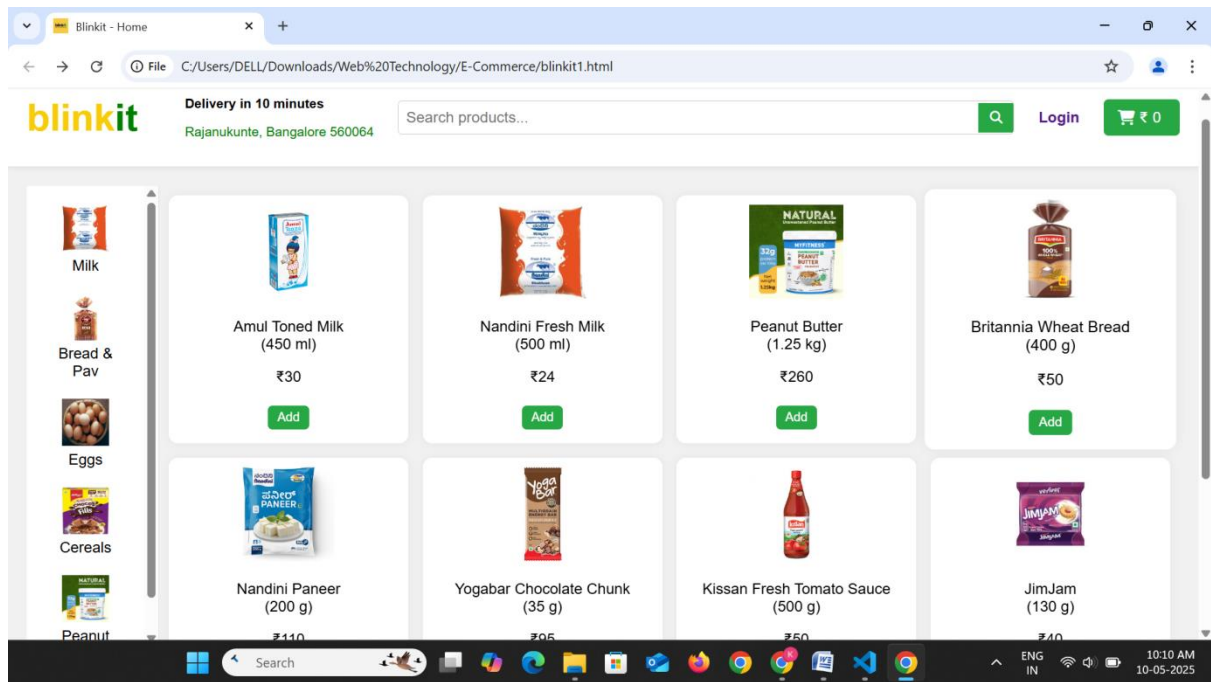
Blinkit - Home

File C:/Users/DELL/Downloads/Web%20Technology/E-Commerce/blinkit1.html

blinkit
Delivery in 10 minutes
Rajanukunte, Bangalore 560064
Search products...
Login
₹ 0

Milk
Bread & Pav
Eggs
Cereals
Peanut

Amul Toned Milk
(450 ml)
₹30
Add

Nandini Fresh Milk
(500 ml)
₹24
Add

NATURAL
Peanut Butter
(1.25 kg)
₹260
Add

Britannia Wheat Bread
(400 g)
₹50
Add

PANEER
Nandini Paneer
(200 g)
₹110

Yoga Bar
Yogabar Chocolate Chunk
(35 g)
₹95

Kissan Fresh Tomato Sauce
(500 g)
₹50

JIMJAM
JimJam
(130 g)
₹40

Search
ENG IN
10:10 AM
10-05-2025